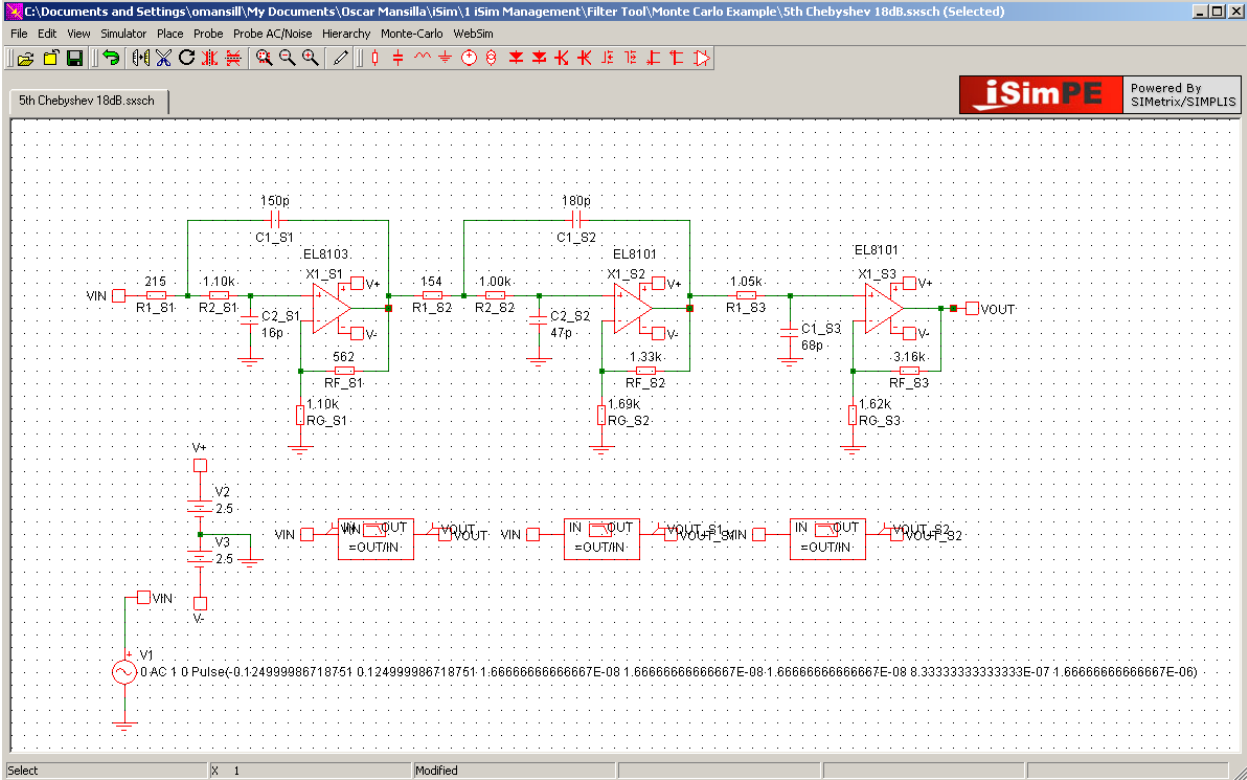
C:\Documents and Settings\omansill\My Documents\Oscar Mansilla\iSim\1 iSim Management\Filter Tool\Monte Carlo Example\5th Chebyshev 18dB.sxsch (Selected)

File Edit View Simulator Place Probe Probe AC/Noise Hierarchy Monte-Carlo WebSim

5th Chebyshev 18dB.sxsch

iSimPE Powered By SIMetrix/SIMPLIS

150p
C1_S1
EL8103
X1_S1
V+
V-
VIN
215
R1_S1
1.10k
R2_S1
C2_S1
16p
562
RF_S1
1.10k
RG_S1

180p
C1_S2
EL8101
X1_S2
V+
V-
154
R1_S2
1.00k
R2_S2
C2_S2
47p
1.33k
RF_S2
1.69k
RG_S2

EL8101
X1_S3
V+
V-
1.05k
R1_S3
C1_S3
68p
3.16k
RF_S3
1.62k
RG_S3
VOUT

V+
V2
2.5
V3
2.5
VIN
V-

VIN IN OUT =OUT/IN VOUT
VIN IN OUT =OUT/IN VOUT_S1
VIN IN OUT =OUT/IN VOUT_S2

V1
0 AC 1 0 Pulse(-0.124999986718751 0.124999986718751 1.66666666666667E-08 1.66666666666667E-08 1.66666666666667E-08 8.33333333333333E-07 1.66666666666667E-06)

Select X 1 Modified